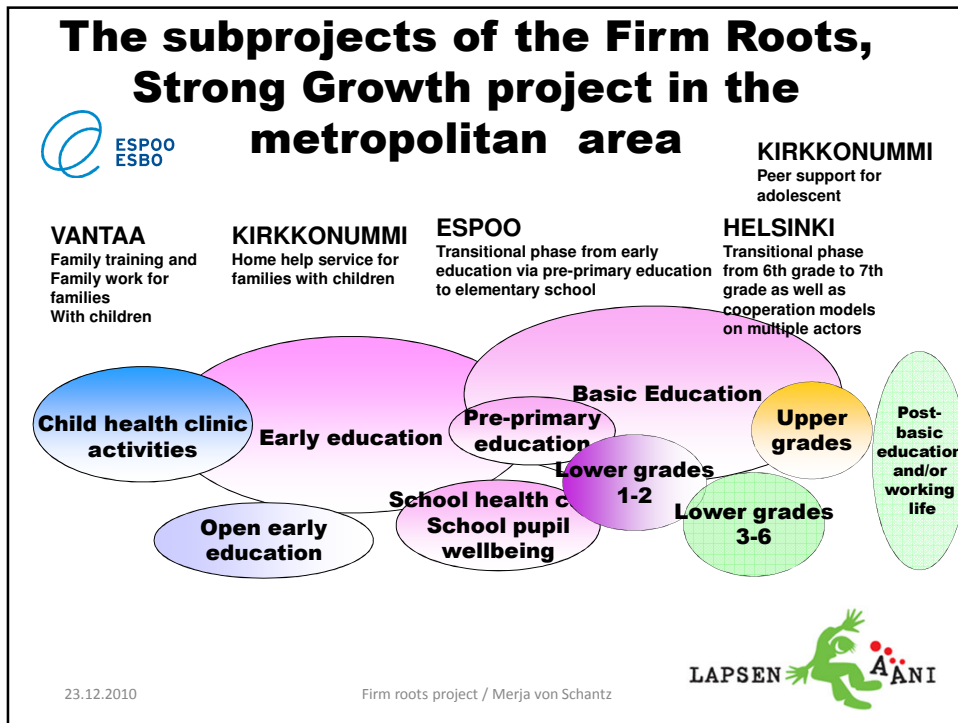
The subprojects of the Firm Roots, Strong Growth project in the metropolitan area

ESPOO
ESBO

KIRKKONUMMI
Peer support for adolescent

VANTAA
Family training and Family work for families With children

KIRKKONUMMI
Home help service for families with children

ESPOO
Transitional phase from early education via pre-primary education to elementary school

HELSINKI
Transitional phase from 6th grade to 7th grade as well as cooperation models on multiple actors

Child health clinic activities

Early education

Basic Education

Pre-primary education

Upper grades

Post-basic educatio and/or working life

Lower grades 1-2

School health c School pupil wellbeing

Lower grades 3-6

Open early education

LAPSEN ÄÄNI

23.12.2010

Firm roots project / Merja von Schantz